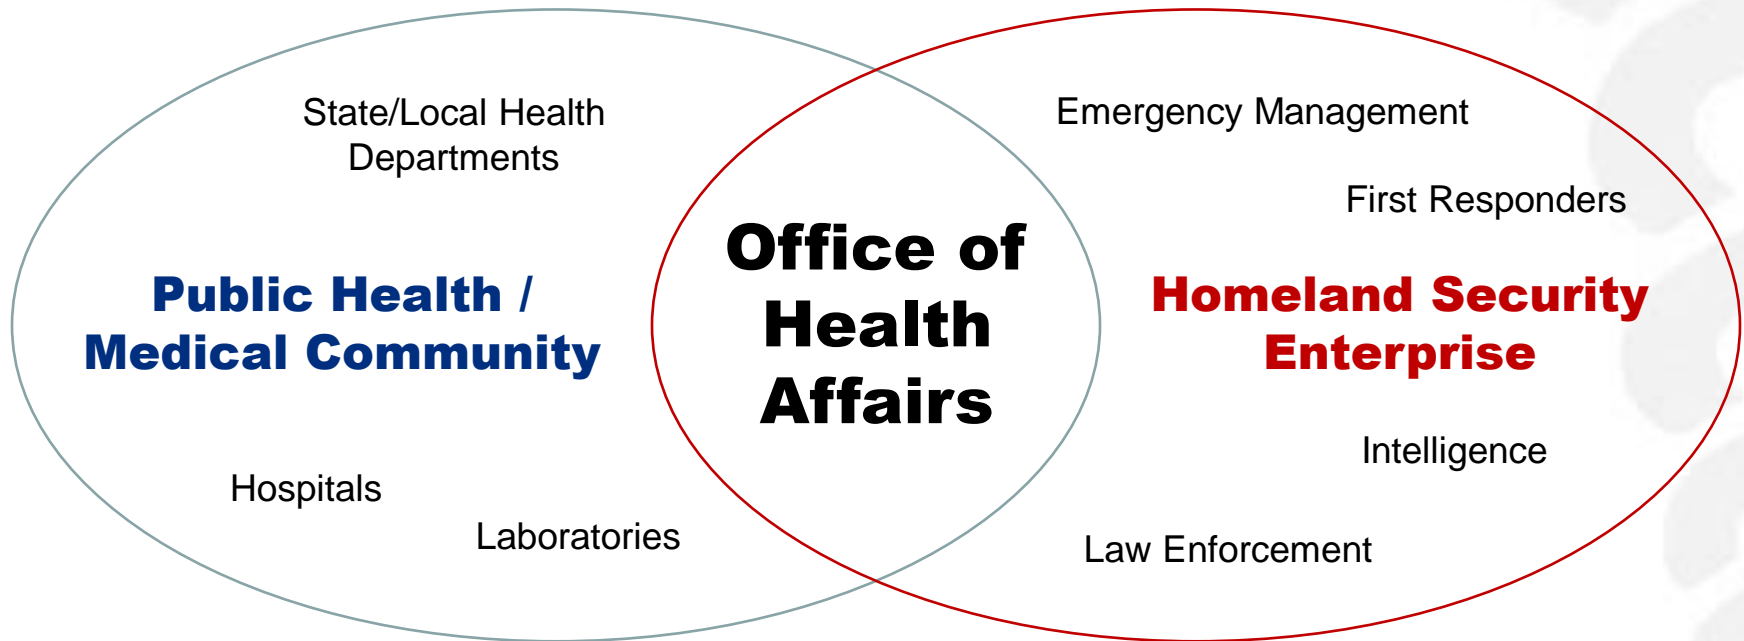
State/Local Health Departments

Public Health / Medical Community

Hospitals

Laboratories

Office of Health Affairs

Emergency Management

First Responders

Homeland Security Enterprise

Intelligence

Law Enforcement